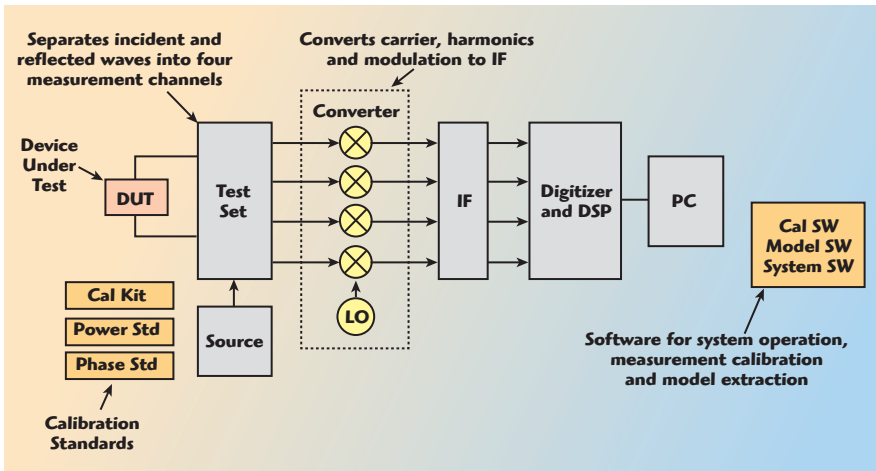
Separates incident and reflected waves into four measurement channels

Converts carrier, harmonics and modulation to IF

Converter

Device Under Test

DUT

Test Set

IF

Digitizer and DSP

PC

Cal SW
Model SW
System SW

LO

Cal Kit

Power Std

Phase Std

Source

Software for system operation, measurement calibration and model extraction

Calibration Standards